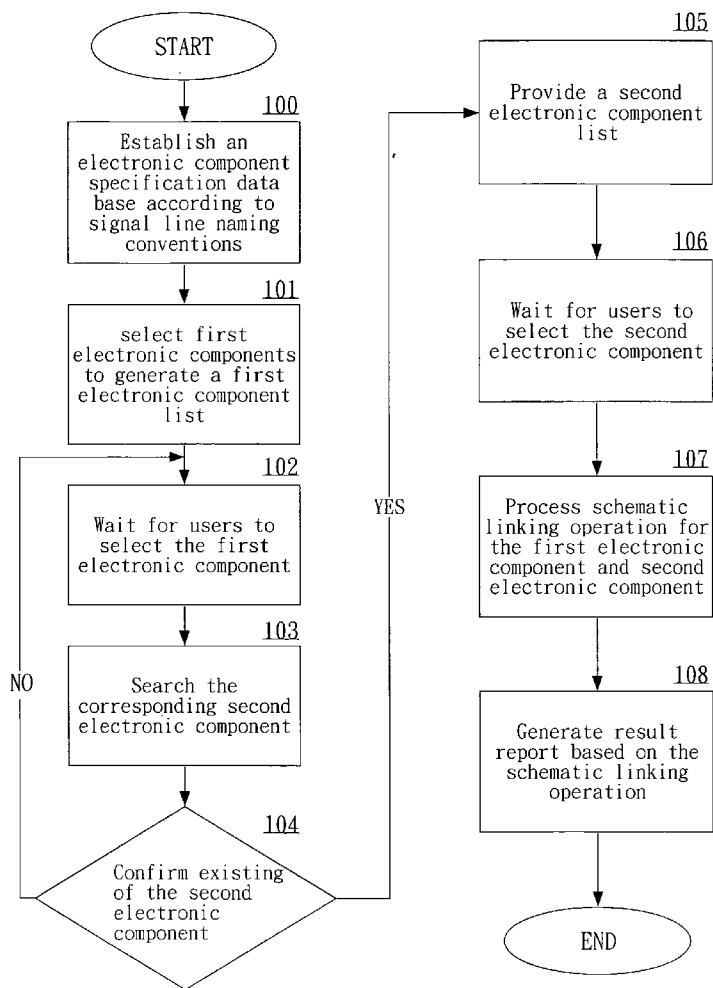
START

100
Establish an electronic component specification data base according to signal line naming conventions

101
select first electronic components to generate a first electronic component list

102
Wait for users to select the first electronic component

103
Search the corresponding second electronic component

104
Confirm existing of the second electronic component

NO

YES

105
Provide a second electronic component list

106
Wait for users to select the second electronic component

107
Process schematic linking operation for the first electronic component and second electronic component

108
Generate result report based on the schematic linking operation

END